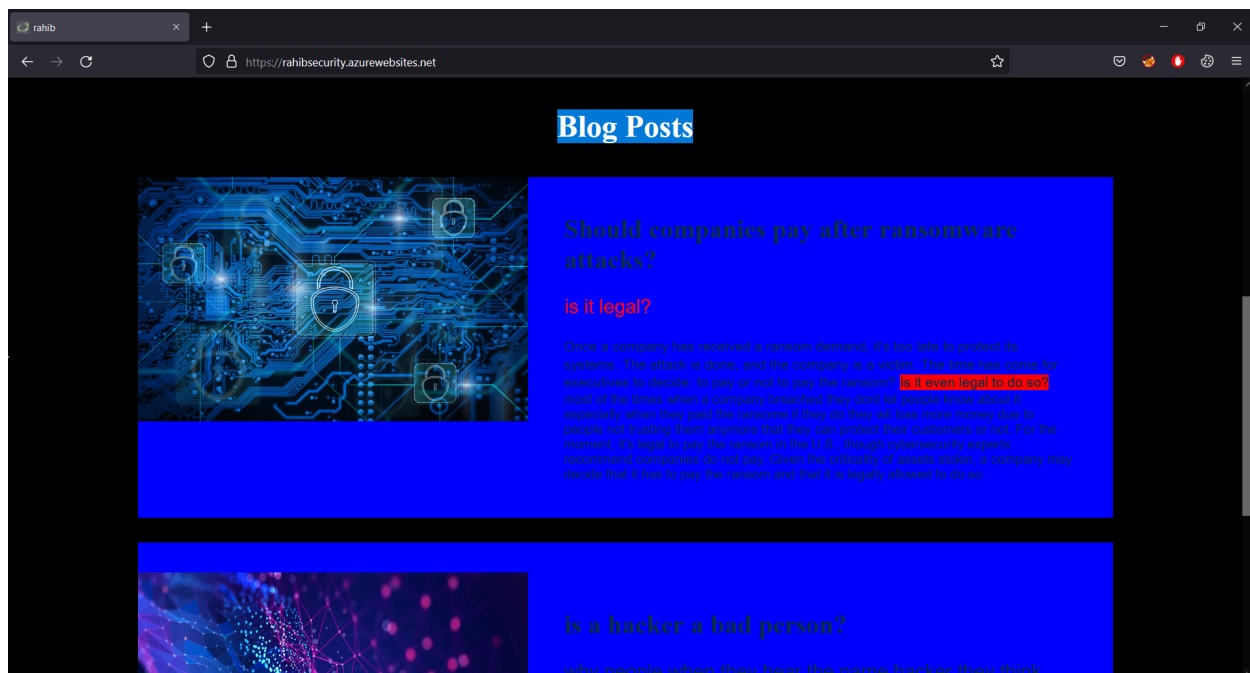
rahib

https://rahibsecurity.azurewebsites.net

Blog Posts

Should companies pay after ransomware attacks?

is it legal?

Once a company has received a ransom demand, it's too late to protect its systems. The attack is done, and the company is a victim. The time has come for executives to decide: to pay or not to pay the ransom? Is it even legal to do so? most of the times when a company breached they dont let people know about it specially when they paid the ransome if they do they will loss more money due to people not trusting them anymore that they can protect their customers or not. For the moment, it's legal to pay the ransom in the U.S., though cybersecurity experts recommend companies do not pay. Given the criticality of assets stolen, a company may decide that it has to pay the ransom and that it is legally allowed to do so.

is a hacker a bad person?

why people when they hear the name hacker they think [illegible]